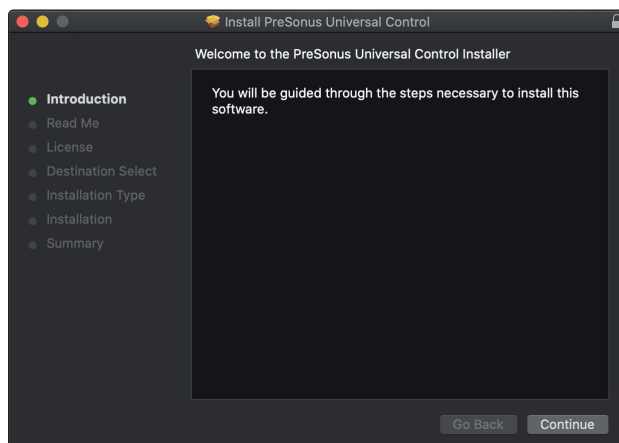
Install PreSonus Universal Control

Welcome to the PreSonus Universal Control Installer

Introduction
Read Me
License
Destination Select
Installation Type
Installation
Summary

You will be guided through the steps necessary to install this software.

Go Back
Continue